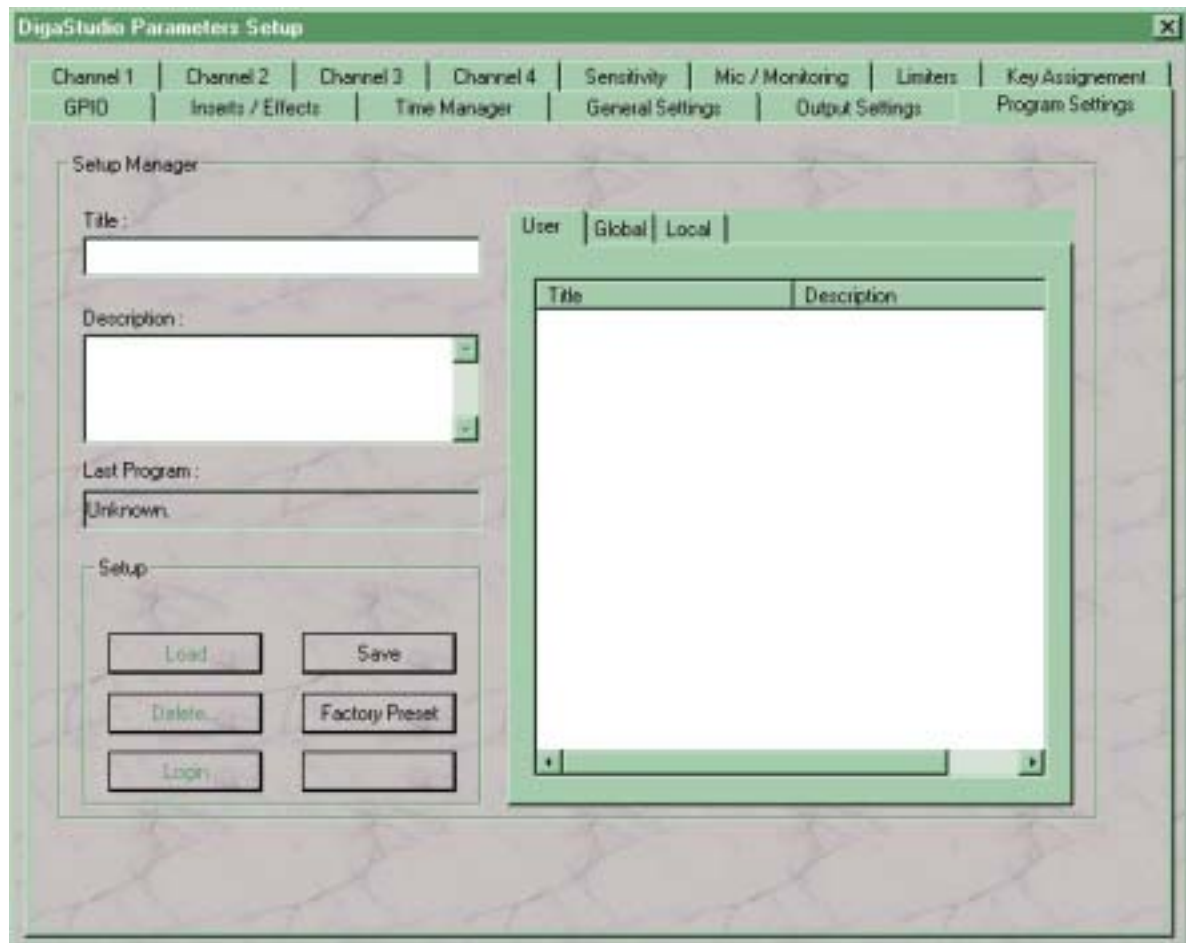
DigaStudio Parameters Setup

Channel 1 | Channel 2 | Channel 3 | Channel 4 | Sensitivity | Mic / Monitoring | Limiters | Key Assignement
GPIO | Inserts / Effects | Time Manager | General Settings | Output Settings | Program Settings

Setup Manager

Title :

Description :

Last Program :

Unknown.

Setup

Load
Save
Delete...
Factory Preset
Login

User | Global | Local

| Title | Description |
|---|---|